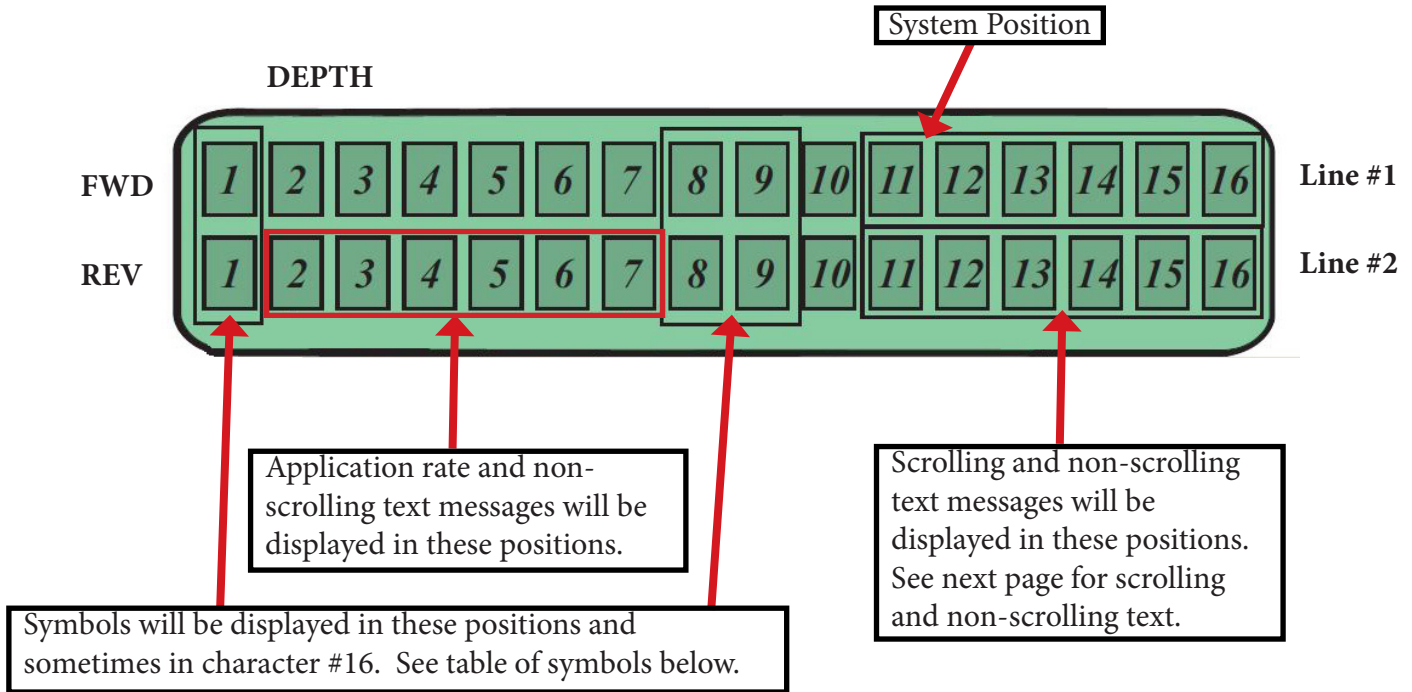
System Position

DEPTH

FWD 1 2 3 4 5 6 7 8 9 10 11 12 13 14 15 16 Line #1

REV 1 2 3 4 5 6 7 8 9 10 11 12 13 14 15 16 Line #2

Application rate and non-scrolling text messages will be displayed in these positions.

Scrolling and non-scrolling text messages will be displayed in these positions. See next page for scrolling and non-scrolling text.

Symbols will be displayed in these positions and sometimes in character #16. See table of symbols below.